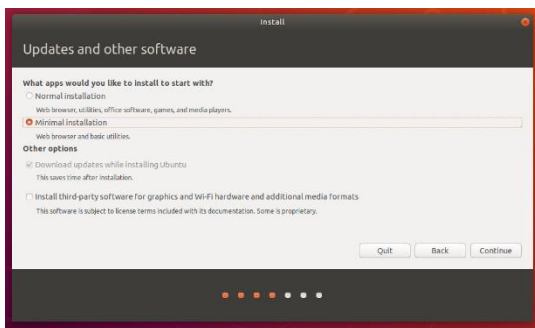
Install

Updates and other software

What apps would you like to install to start with?

Normal installation
Web browser, utilities, office software, games, and media players.

Minimal installation
Web browser and basic utilities.

Other options

Download updates while installing Ubuntu
This saves time after installation.

Install third-party software for graphics and Wi-Fi hardware and additional media formats
This software is subject to license terms included with its documentation. Some is proprietary.

Quit Back Continue